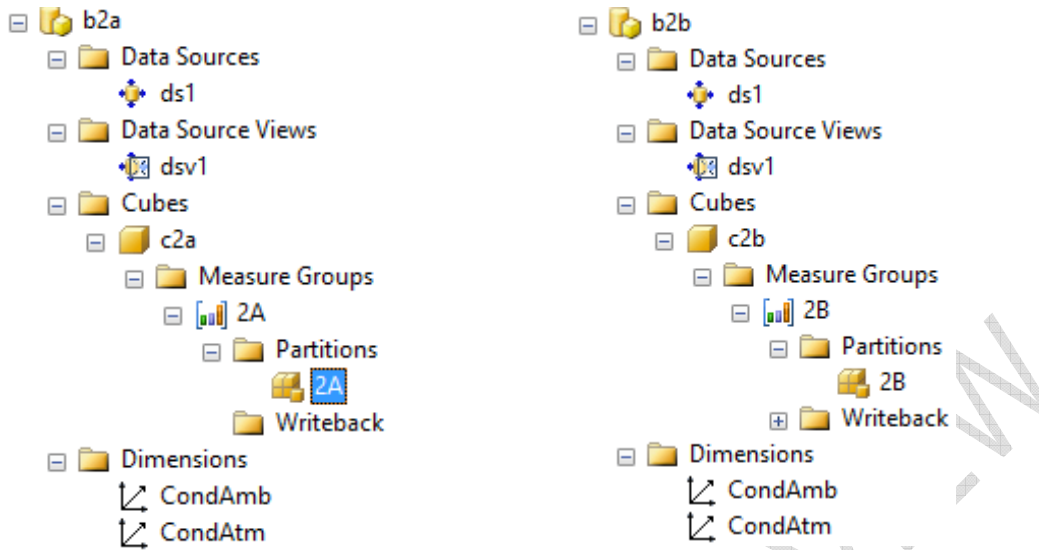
b2a
Data Sources
ds1
Data Source Views
dsv1
Cubes
c2a
Measure Groups
2A
Partitions
2A
Writeback
Dimensions
CondAmb
CondAtm

b2b
Data Sources
ds1
Data Source Views
dsv1
Cubes
c2b
Measure Groups
2B
Partitions
2B
Writeback
Dimensions
CondAmb
CondAtm